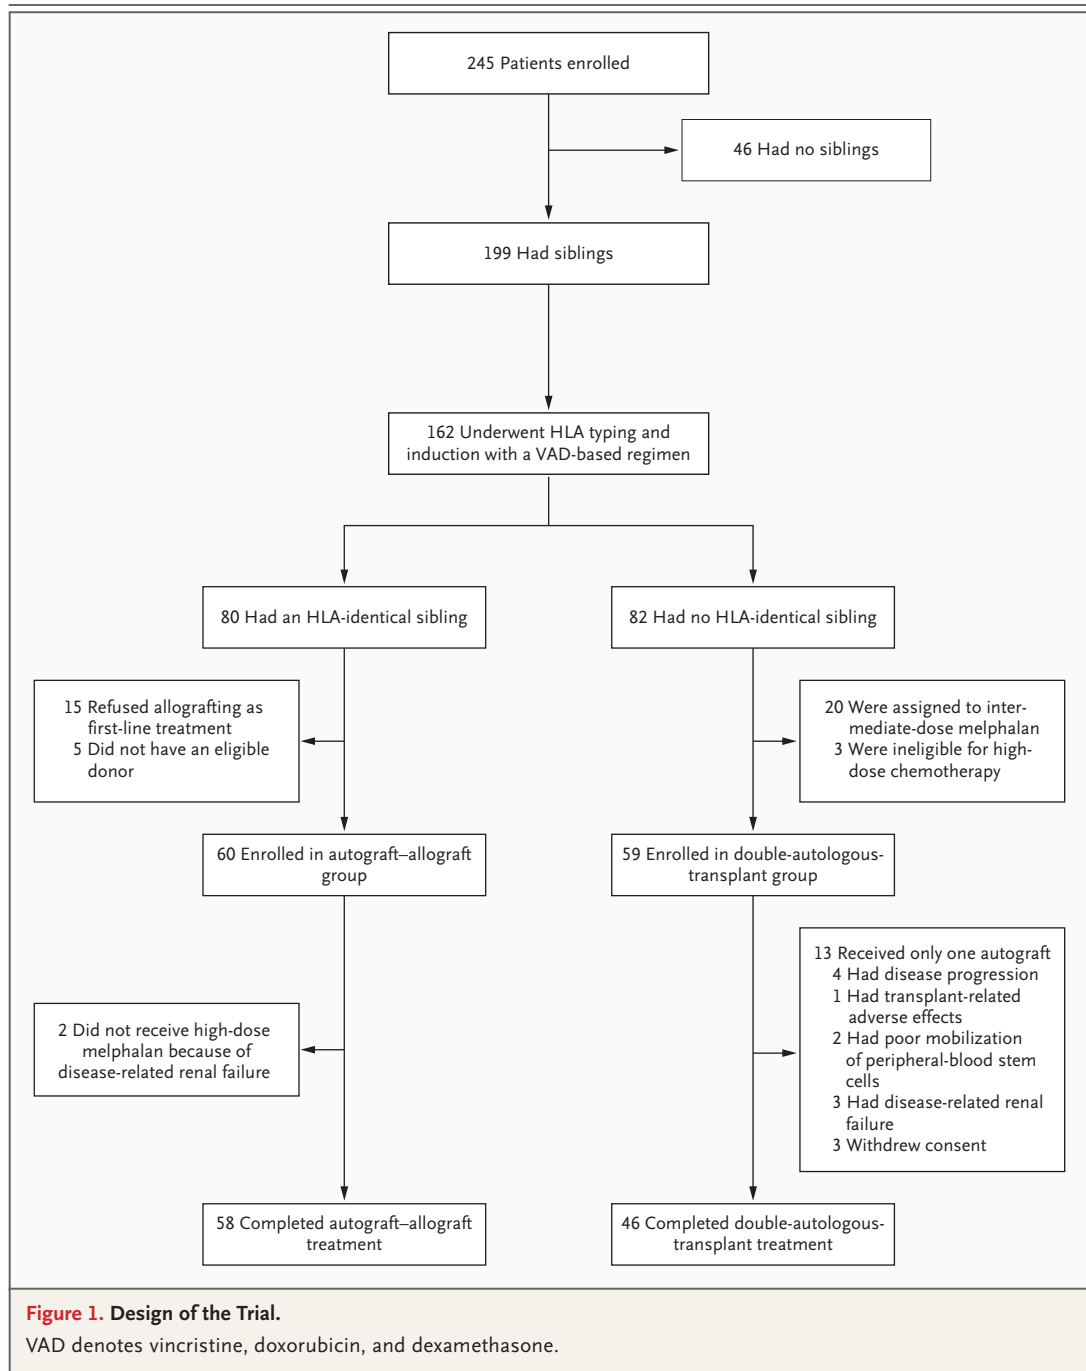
245 Patients enrolled

46 Had no siblings

199 Had siblings

162 Underwent HLA typing and induction with a VAD-based regimen

80 Had an HLA-identical sibling

82 Had no HLA-identical sibling

15 Refused allografting as first-line treatment
5 Did not have an eligible donor

20 Were assigned to intermediate-dose melphalan
3 Were ineligible for high-dose chemotherapy

60 Enrolled in autograft–allograft group

59 Enrolled in double-autologous-transplant group

2 Did not receive high-dose melphalan because of disease-related renal failure

13 Received only one autograft
4 Had disease progression
1 Had transplant-related adverse effects
2 Had poor mobilization of peripheral-blood stem cells
3 Had disease-related renal failure
3 Withdrew consent

58 Completed autograft–allograft treatment

46 Completed double-autologous-transplant treatment

Figure 1. Design of the Trial.
VAD denotes vincristine, doxorubicin, and dexamethasone.